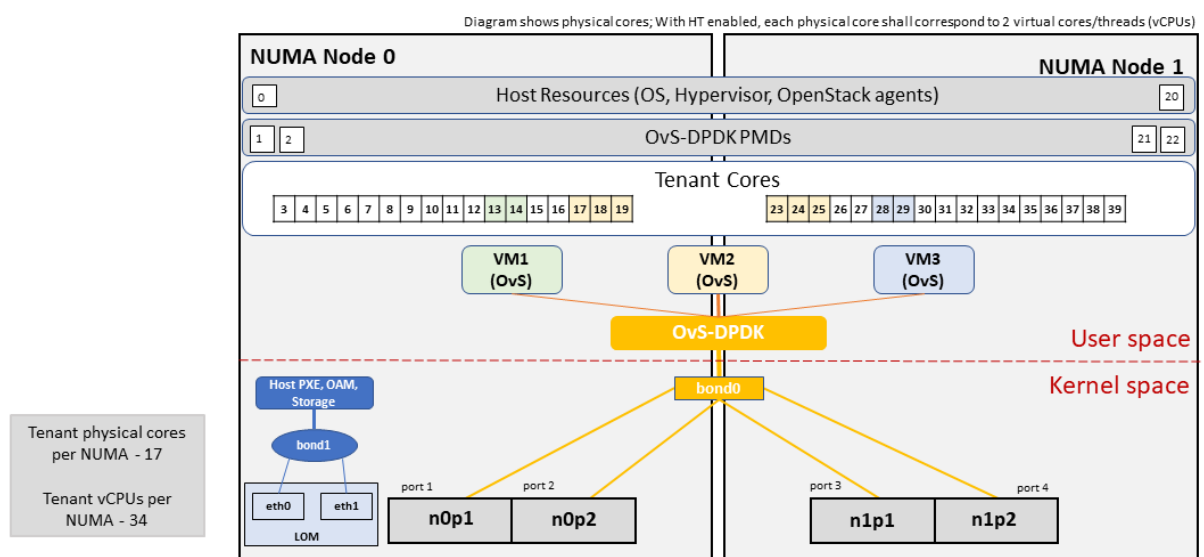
Diagram shows physical cores; With HT enabled, each physical core shall correspond to 2 virtual cores/threads (vCPUs)

NUMA Node 0

NUMA Node 1

0 Host Resources (OS, Hypervisor, OpenStack agents) 20

1 2 OvS-DPDK PMDs 21 22

Tenant Cores

| 3 | 4 | 5 | 6 | 7 | 8 | 9 | 10 | 11 | 12 | 13 | 14 | 15 | 16 | 17 | 18 | 19 |
|---|---|---|---|---|---|---|---|---|---|---|---|---|---|---|---|---|

| 23 | 24 | 25 | 26 | 27 | 28 | 29 | 30 | 31 | 32 | 33 | 34 | 35 | 36 | 37 | 38 | 39 |
|---|---|---|---|---|---|---|---|---|---|---|---|---|---|---|---|---|

VM1 (OvS)

VM2 (OvS)

VM3 (OvS)

OvS-DPDK

User space

Kernel space

bond0

Host PXE, OAM, Storage

bond1

eth0 eth1

LOM

port 1 port 2

n0p1 n0p2

port 3 port 4

n1p1 n1p2

Tenant physical cores per NUMA - 17

Tenant vCPUs per NUMA - 34